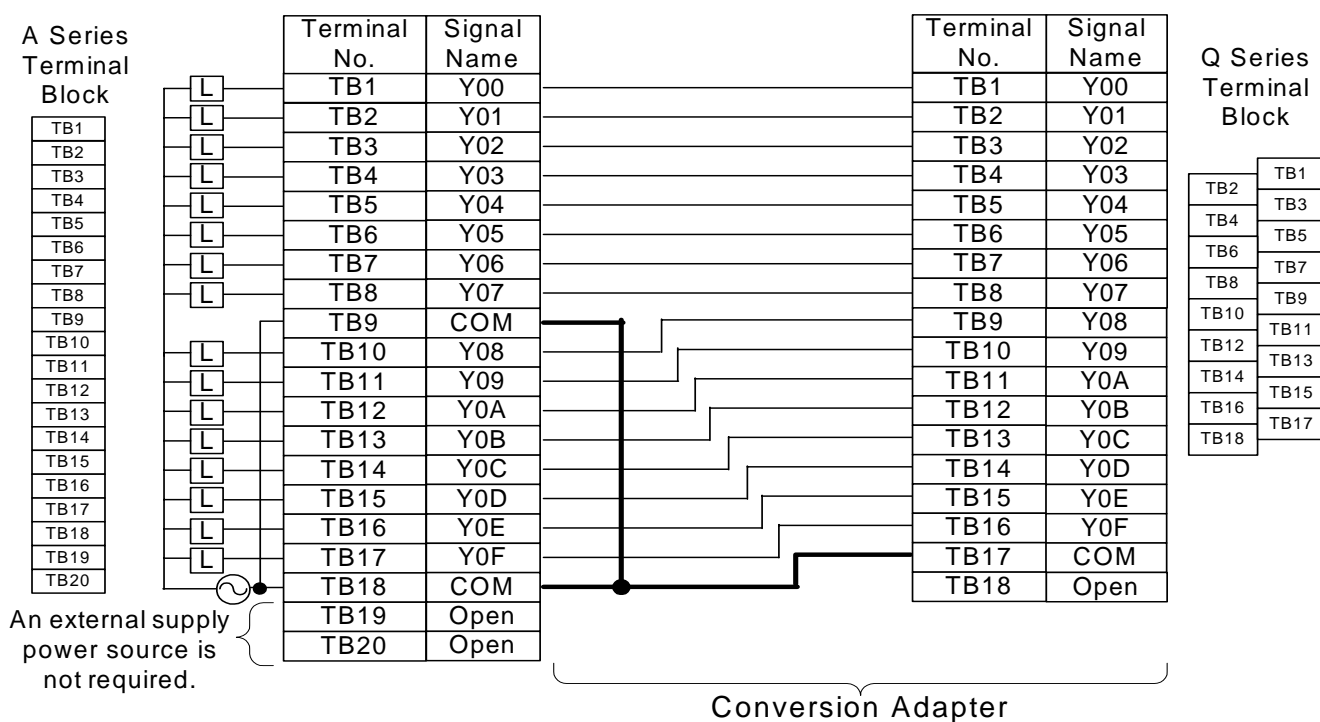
A Series Terminal Block

| TB1 |
|---|
| TB2 |
| TB3 |
| TB4 |
| TB5 |
| TB6 |
| TB7 |
| TB8 |
| TB9 |
| TB10 |
| TB11 |
| TB12 |
| TB13 |
| TB14 |
| TB15 |
| TB16 |
| TB17 |
| TB18 |
| TB19 |
| TB20 |

L
L
L
L
L
L
L
L
L
L
L
L
L
L
L
L

| Terminal No. | Signal Name |
|---|---|
| TB1 | Y00 |
| TB2 | Y01 |
| TB3 | Y02 |
| TB4 | Y03 |
| TB5 | Y04 |
| TB6 | Y05 |
| TB7 | Y06 |
| TB8 | Y07 |
| TB9 | COM |
| TB10 | Y08 |
| TB11 | Y09 |
| TB12 | Y0A |
| TB13 | Y0B |
| TB14 | Y0C |
| TB15 | Y0D |
| TB16 | Y0E |
| TB17 | Y0F |
| TB18 | COM |
| TB19 | Open |
| TB20 | Open |

An external supply power source is not required.

| Terminal No. | Signal Name |
|---|---|
| TB1 | Y00 |
| TB2 | Y01 |
| TB3 | Y02 |
| TB4 | Y03 |
| TB5 | Y04 |
| TB6 | Y05 |
| TB7 | Y06 |
| TB8 | Y07 |
| TB9 | Y08 |
| TB10 | Y09 |
| TB11 | Y0A |
| TB12 | Y0B |
| TB13 | Y0C |
| TB14 | Y0D |
| TB15 | Y0E |
| TB16 | Y0F |
| TB17 | COM |
| TB18 | Open |

Q Series Terminal Block

| TB2 | TB1 |
|---|---|
| TB4 | TB3 |
| TB6 | TB5 |
| TB8 | TB7 |
| TB10 | TB9 |
| TB12 | TB11 |
| TB14 | TB13 |
| TB16 | TB15 |
| TB18 | TB17 |

Conversion Adapter